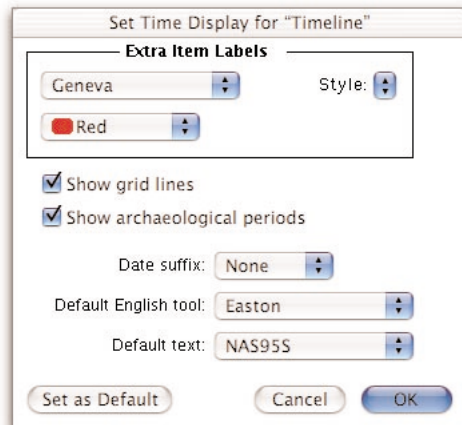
Set Time Display for "Timeline"

Extra Item Labels

Geneva

Style:

Red

Show grid lines

Show archaeological periods

Date suffix: None

Default English tool: Easton

Default text: NAS95S

Set as Default

Cancel

OK